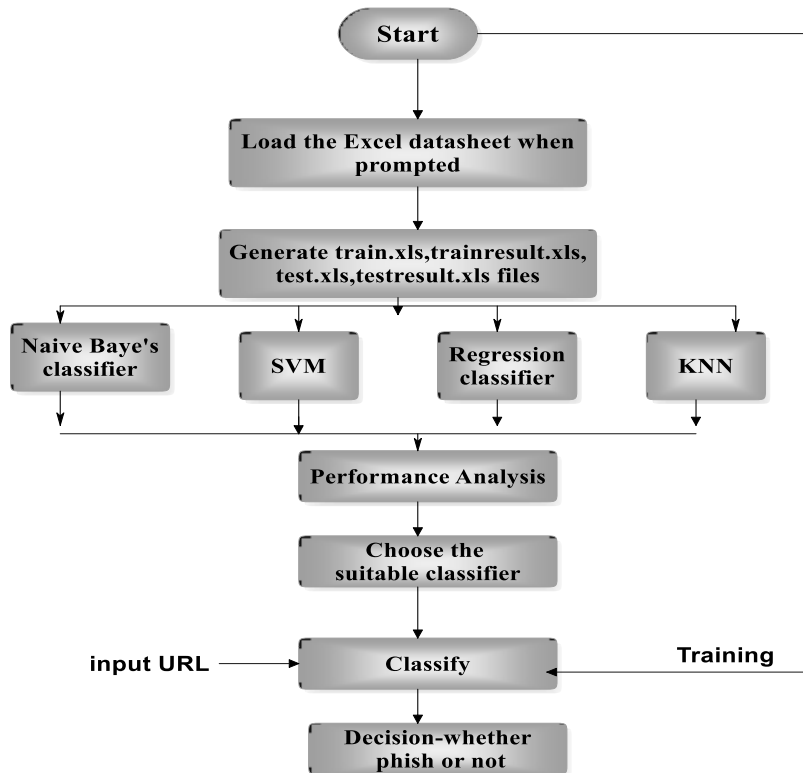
Start

Load the Excel datasheet when prompted

Generate train.xls,trainresult.xls, test.xls,testresult.xls files

Naive Baye's classifier

SVM

Regression classifier

KNN

Performance Analysis

Choose the suitable classifier

input URL

Classify

Training

Decision-whether phish or not